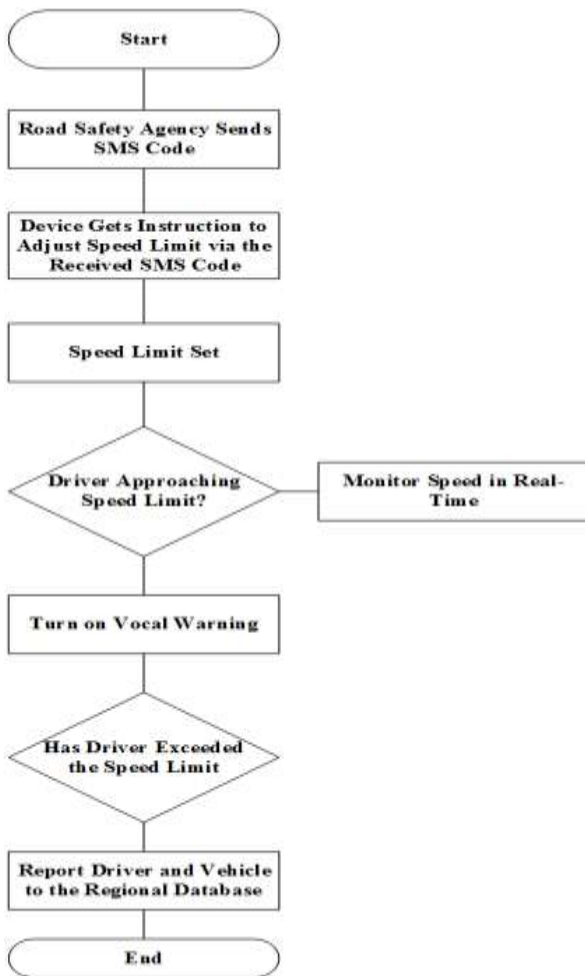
Start

Road Safety Agency Sends SMS Code

Device Gets Instruction to Adjust Speed Limit via the Received SMS Code

Speed Limit Set

Driver Approaching Speed Limit?

Monitor Speed in Real-Time

Turn on Vocal Warning

Has Driver Exceeded the Speed Limit

Report Driver and Vehicle to the Regional Database

End